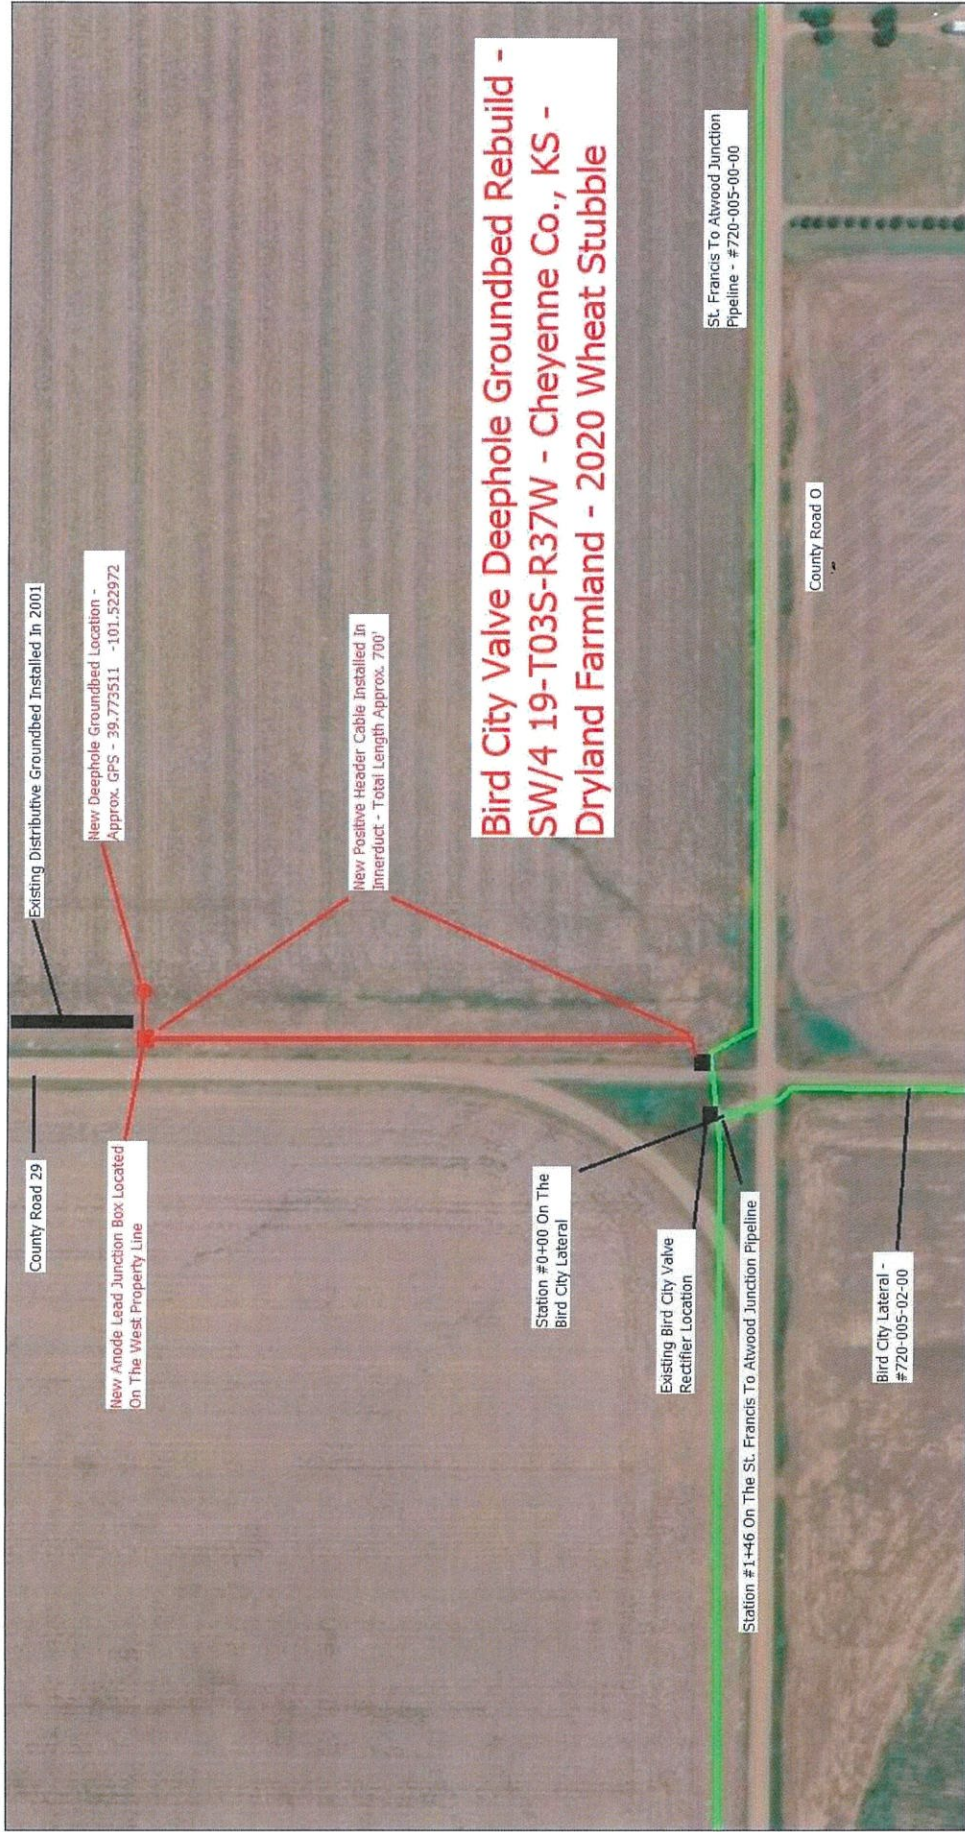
Bird City Valve Deephole Groundbed Rebuild - SW/4 19-T03S-R37W - Cheyenne Co., KS - Dryland Farmland - 2020 Wheat Stubble

St. Francis To Atwood Junction Pipeline - #720-005-00-00

County Road O

Existing Distributive Groundbed Installed In 2001

New Deephole Groundbed Location - Approx. GPS - 39.773511 -101.522972

New Positive Header Cable Installed In Innerduct - Total Length Approx. 700'

County Road 29

New Anode Lead Junction Box Located On The West Property Line

Station #0+00 On The Bird City Lateral

Existing Bird City Valve Rectifier Location

Station #1+46 On The St. Francis To Atwood Junction Pipeline

Bird City Lateral - #720-005-02-00